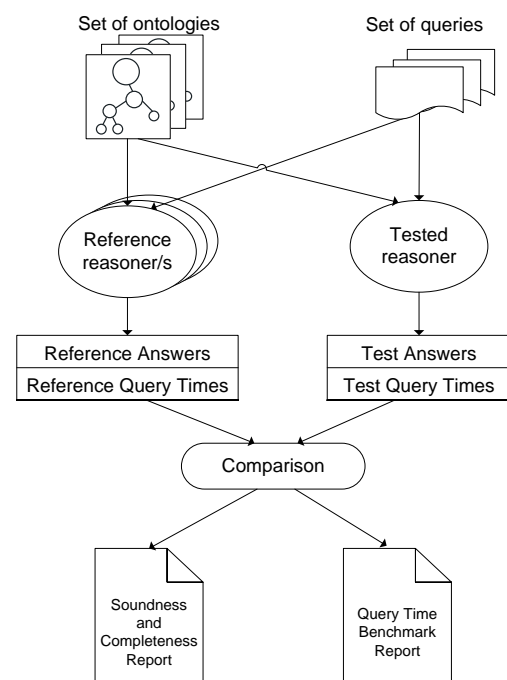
Set of ontologies

Set of queries

Reference reasoner/s

Tested reasoner

Reference Answers

Reference Query Times

Test Answers

Test Query Times

Comparison

Soundness and Completeness Report

Query Time Benchmark Report